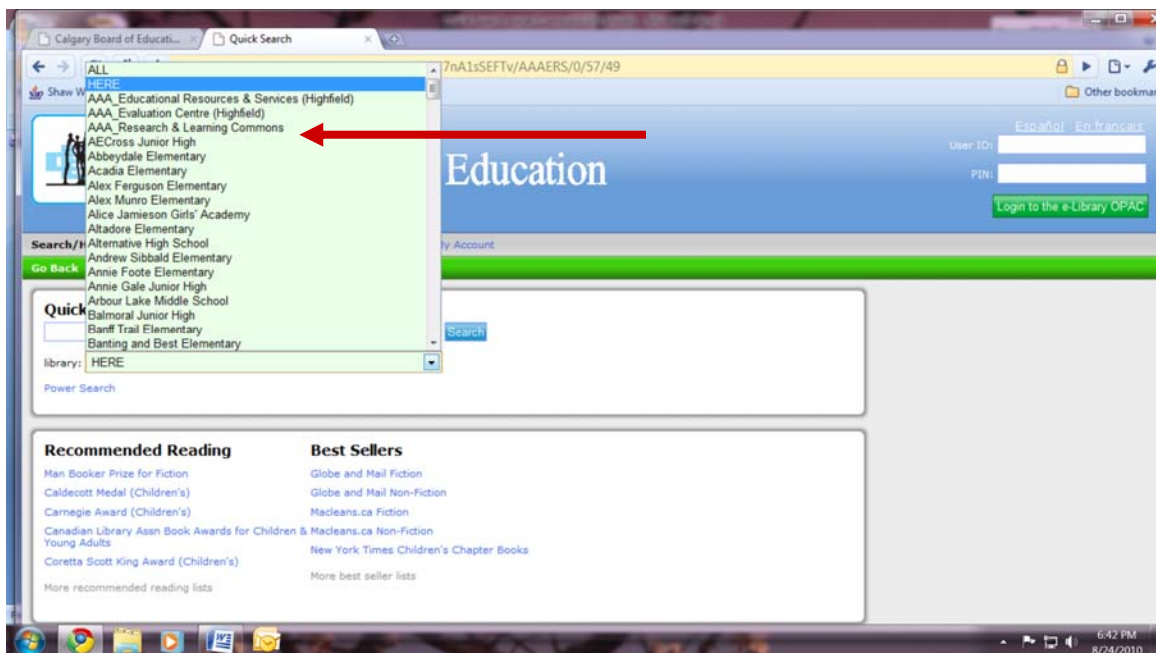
Calgary Board of Educati... ×
Quick Search ×

7nA1sSEFTv/AAAERS/0/57/49

Shaw W

Other bookmarks

ALL
HERE
AAA_Educational Resources & Services (Highfield)
AAA_Evaluation Centre (Highfield)
AAA_Research & Learning Commons
AECross Junior High
Abbeydale Elementary
Acadia Elementary
Alex Ferguson Elementary
Alex Munro Elementary
Alice Jamieson Girls' Academy
Altadore Elementary
Alternative High School
Andrew Sibbald Elementary
Annie Foote Elementary
Annie Gale Junior High
Arbour Lake Middle School
Balmoral Junior High
Banff Trail Elementary
Banting and Best Elementary

Education

Español En français
User ID:
PIN:
Login to the e-Library OPAC

Search/
My Account
Go Back

Quick
Search
library: HERE
Power Search

Recommended Reading
Man Booker Prize for Fiction
Caldecott Medal (Children's)
Carnegie Award (Children's)
Canadian Library Assn Book Awards for Children & Young Adults
Coretta Scott King Award (Children's)
More recommended reading lists

Best Sellers
Globe and Mail Fiction
Globe and Mail Non-Fiction
Macleans.ca Fiction
Macleans.ca Non-Fiction
New York Times Children's Chapter Books
More best seller lists

6:42 PM
8/24/2010